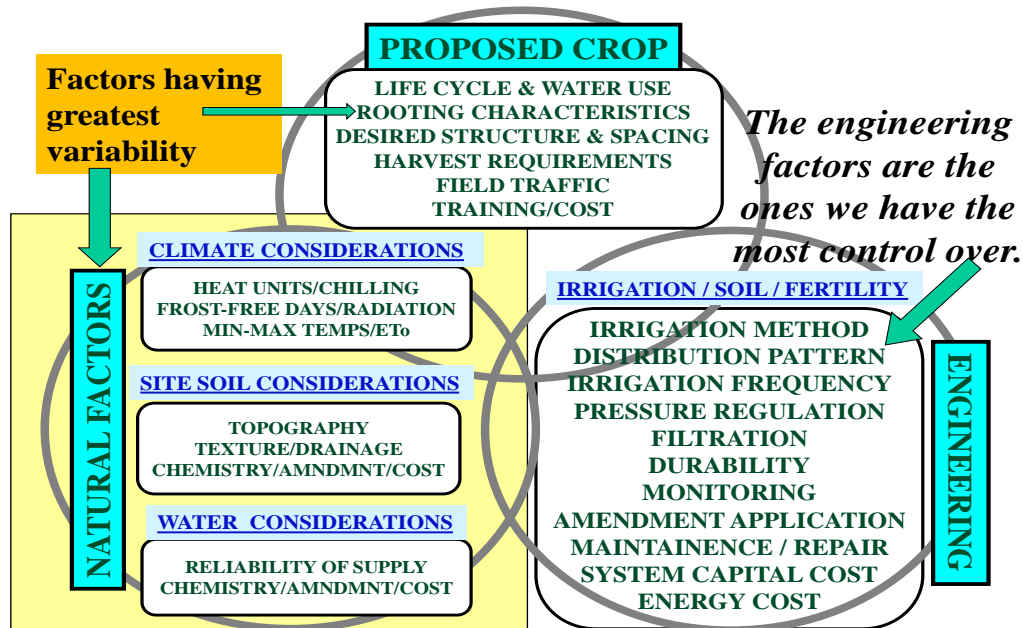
PROPOSED CROP

LIFE CYCLE & WATER USE
ROOTING CHARACTERISTICS
DESIRED STRUCTURE & SPACING
HARVEST REQUIREMENTS
FIELD TRAFFIC
TRAINING/COST

Factors having greatest variability

The engineering factors are the ones we have the most control over.

NATURAL FACTORS

CLIMATE CONSIDERATIONS

HEAT UNITS/CHILLING
FROST-FREE DAYS/RADIATION
MIN-MAX TEMPS/ETo

SITE SOIL CONSIDERATIONS

TOPOGRAPHY
TEXTURE/DRAINAGE
CHEMISTRY/AMNDMNT/COST

WATER CONSIDERATIONS

RELIABILITY OF SUPPLY
CHEMISTRY/AMNDMNT/COST

IRRIGATION / SOIL / FERTILITY

IRRIGATION METHOD
DISTRIBUTION PATTERN
IRRIGATION FREQUENCY
PRESSURE REGULATION
FILTRATION
DURABILITY
MONITORING
AMENDMENT APPLICATION
MAINTAINENCE / REPAIR
SYSTEM CAPITAL COST
ENERGY COST

ENGINEERING